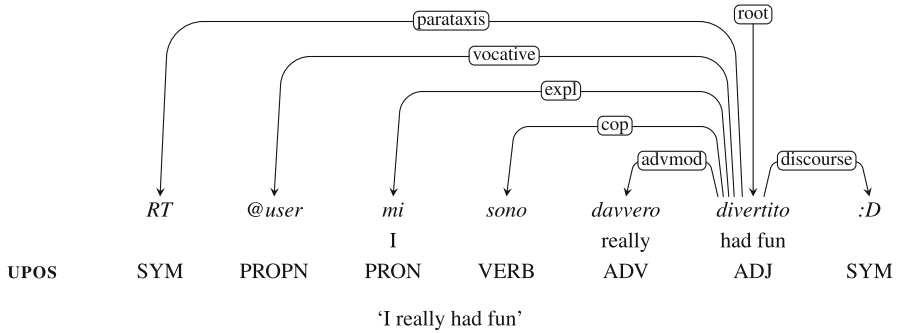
parataxis
root
vocative
expl
cop
advmod
discourse

| | RT | @user | mi | sono | davvero | divertito | :D |
|---|---|---|---|---|---|---|---|
| | | | I | | really | had fun | |
| UPOS | SYM | PROPN | PRON | VERB | ADV | ADJ | SYM |

'I really had fun'